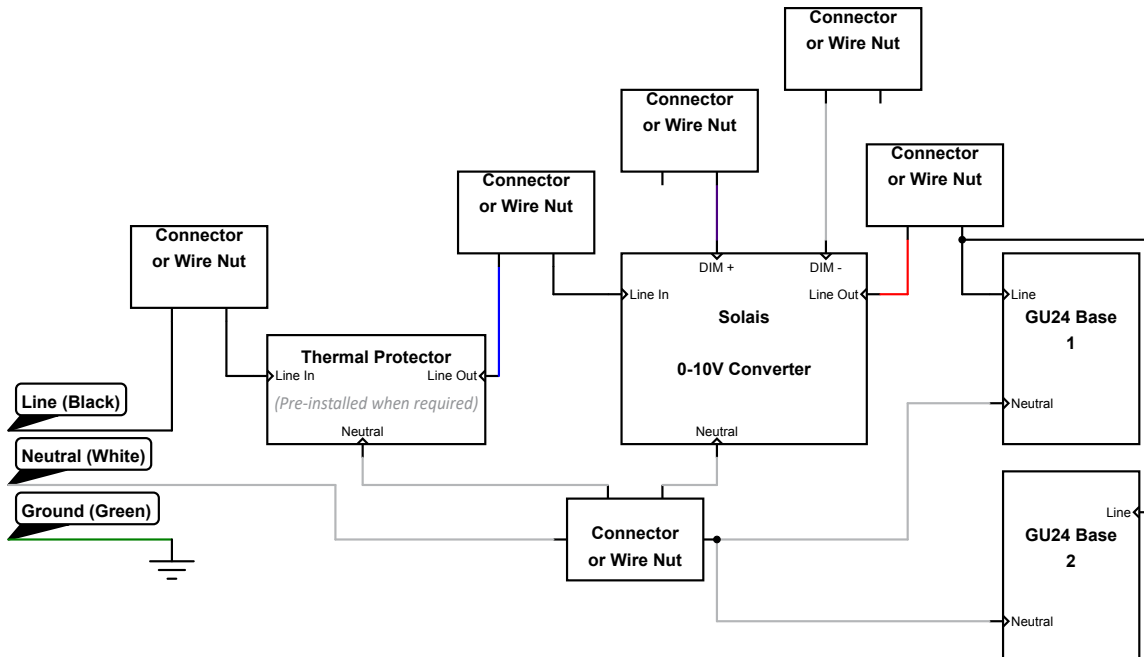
Connector or Wire Nut

Connector or Wire Nut

Connector or Wire Nut

Connector or Wire Nut

Connector or Wire Nut

DIM +

DIM -

Line In

Line Out

Solais

0-10V Converter

Neutral

Line

GU24 Base 1

Neutral

Thermal Protector

Line In

Line Out

(Pre-installed when required)

Neutral

Line (Black)

Neutral (White)

Ground (Green)

Connector or Wire Nut

Line

GU24 Base 2

Neutral